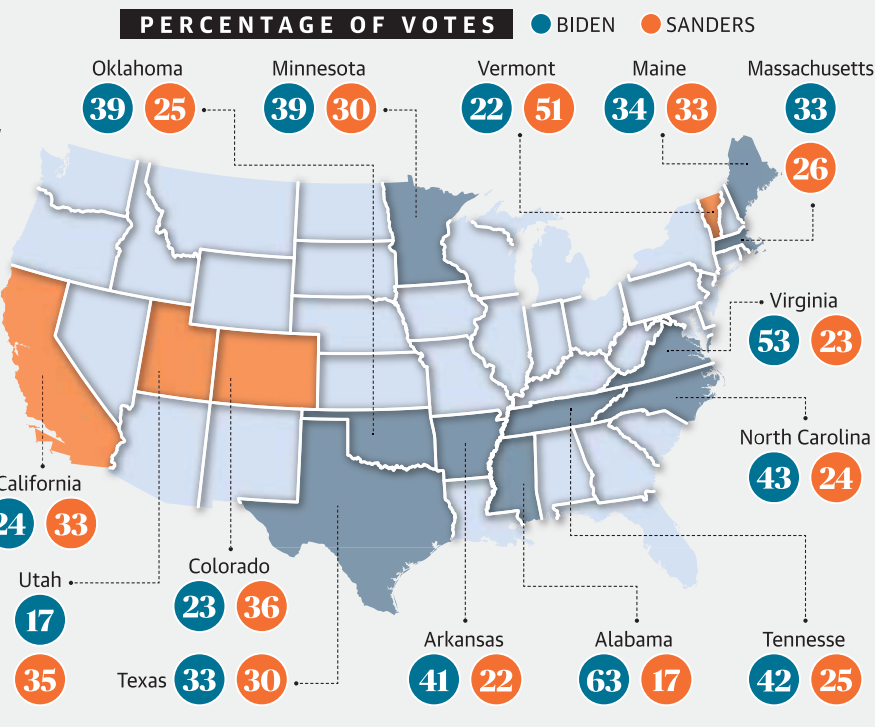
PERCENTAGE OF VOTES BIDEN SANDERS

Oklahoma 39 25

Minnesota 39 30

Vermont 22 51

Maine 34 33

Massachusetts 33 26

Virginia 53 23

North Carolina 43 24

California 24 33

Utah 17 35

Colorado 23 36

Texas 33 30

Arkansas 41 22

Alabama 63 17

Tennesse 42 25